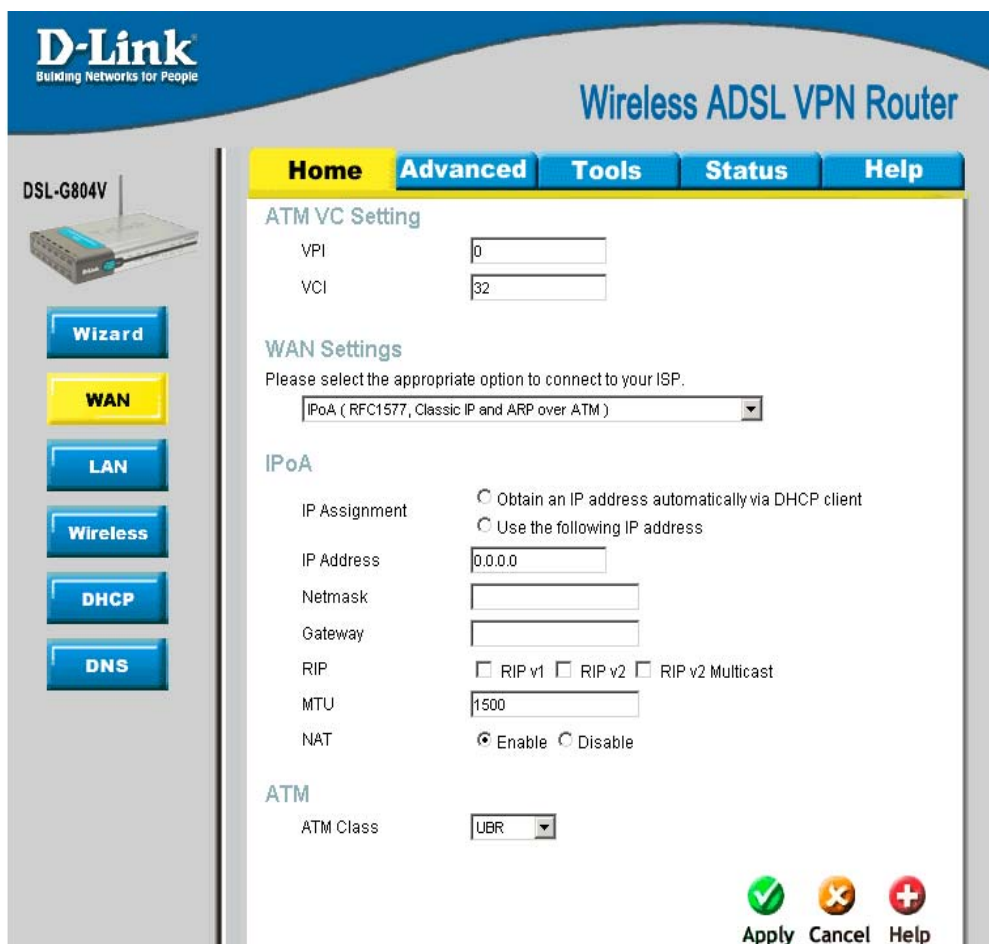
D-Link
Building Networks for People

Wireless ADSL VPN Router

DSL-G804V

Wizard
WAN
LAN
Wireless
DHCP
DNS

Home | Advanced | Tools | Status | Help

ATM VC Setting

VPI 0
VCI 32

WAN Settings

Please select the appropriate option to connect to your ISP.

IPoA ( RFC1577, Classic IP and ARP over ATM )

IPoA

IP Assignment
Obtain an IP address automatically via DHCP client
Use the following IP address

IP Address 0.0.0.0
Netmask
Gateway
RIP RIP v1 RIP v2 RIP v2 Multicast
MTU 1500
NAT Enable Disable

ATM

ATM Class UBR

Apply Cancel Help